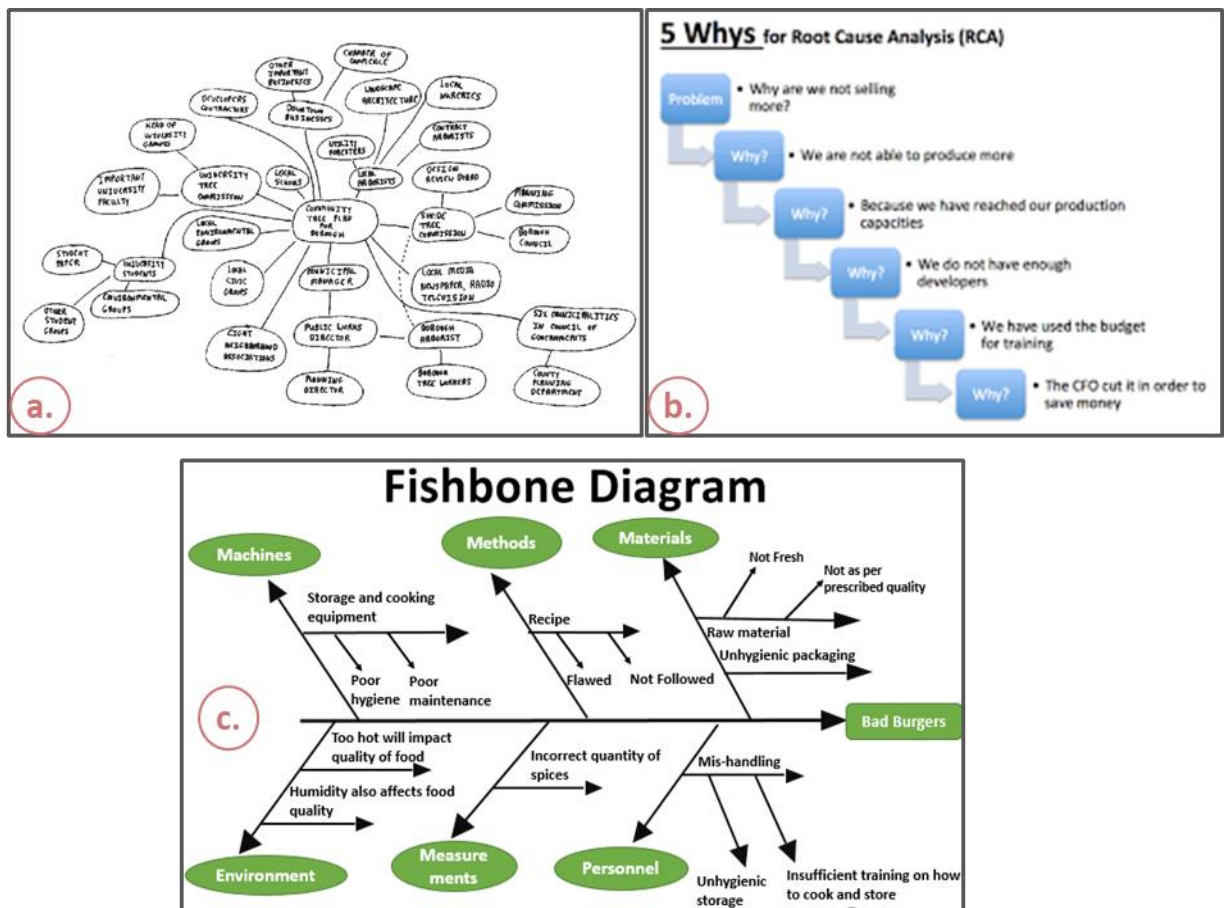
a.

CHAMBER OF COMMERCE

OTHER IMPORTANT BUSINESSES

LANDSCAPE ARCHITECTURE

LOCAL NURSERIES

DEVELOPERS CONTRACTORS

DOWNTOWN BUSINESSES

HEAD OF UNIVERSITY GROUNDS

CONTRACT ARBORISTS

UTILITY FORESTERS

LOCAL ARBORISTS

DESIGN REVIEW BOARD

IMPORTANT UNIVERSITY FACULTY

UNIVERSITY TREE COMMISSION

LOCAL SCHOOLS

COMMUNITY TREE PLAN FOR BOROUGH

SHADE TREE COMMISSION

PLANNING COMMISSION

BOROUGH COUNCIL

LOCAL ENVIRONMENTAL GROUPS

STUDENT PAPER

UNIVERSITY STUDENTS

LOCAL CIVIC GROUPS

MUNICIPAL MANAGER

LOCAL MEDIA NEWSPAPER, RADIO TELEVISION

ENVIRONMENTAL GROUPS

OTHER STUDENT GROUPS

EIGHT NEIGHBORHOOD ASSOCIATIONS

PUBLIC WORKS DIRECTOR

BOROUGH ARBORIST

SIX MUNICIPALITIES IN COUNCIL OF GOVERNMENTS

PLANNING DIRECTOR

BOROUGH TREE WORKERS

COUNTY PLANNING DEPARTMENT

b.

5 Whys for Root Cause Analysis (RCA)

Problem • Why are we not selling more?

Why? • We are not able to produce more

Why? • Because we have reached our production capacities

Why? • We do not have enough developers

Why? • We have used the budget for training

Why? • The CFO cut it in order to save money

c.

Fishbone Diagram

Machines

Methods

Materials

Not Fresh

Not as per prescribed quality

Storage and cooking equipment

Recipe

Raw material

Unhygienic packaging

Poor hygiene

Poor maintenance

Flawed

Not Followed

Bad Burgers

Too hot will impact quality of food

Incorrect quantity of spices

Mis-handling

Humidity also affects food quality

Environment

Measure ments

Personnel

Unhygienic storage

Insufficient training on how to cook and store